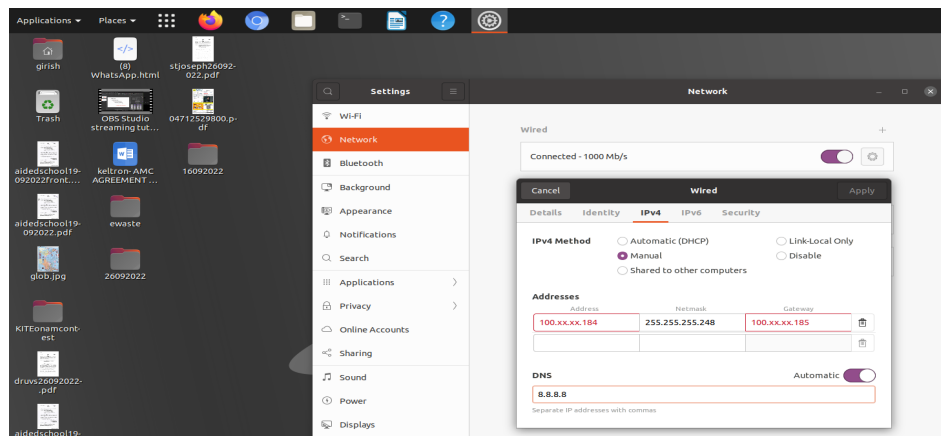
Applications ▾ Places ▾

girish
(8) WhatsApp.html
stjoseph26092022.pdf
Trash
OBS Studio streaming tut...
04712529800.pdf
aidedschool19092022front....
keltron-AMC AGREEMENT ...
16092022
aidedschool19092022.pdf
ewaste
glob.jpg
26092022
KITEonamcontest
druvs26092022.pdf
aidedschool19-

Settings
Wi-Fi
Network
Bluetooth
Background
Appearance
Notifications
Search
Applications
Privacy
Online Accounts
Sharing
Sound
Power
Displays

Network
Wired
Connected - 1000 Mb/s

Cancel
Wired
Apply
Details Identity IPv4 IPv6 Security
IPv4 Method
Automatic (DHCP)
Link-Local Only
Manual
Disable
Shared to other computers
Addresses
| Address | Netmask | Gateway |
|---|---|---|
| 100.xx.xx.184 | 255.255.255.248 | 100.xx.xx.185 |
| | | |
DNS
Automatic
8.8.8.8
Separate IP addresses with commas